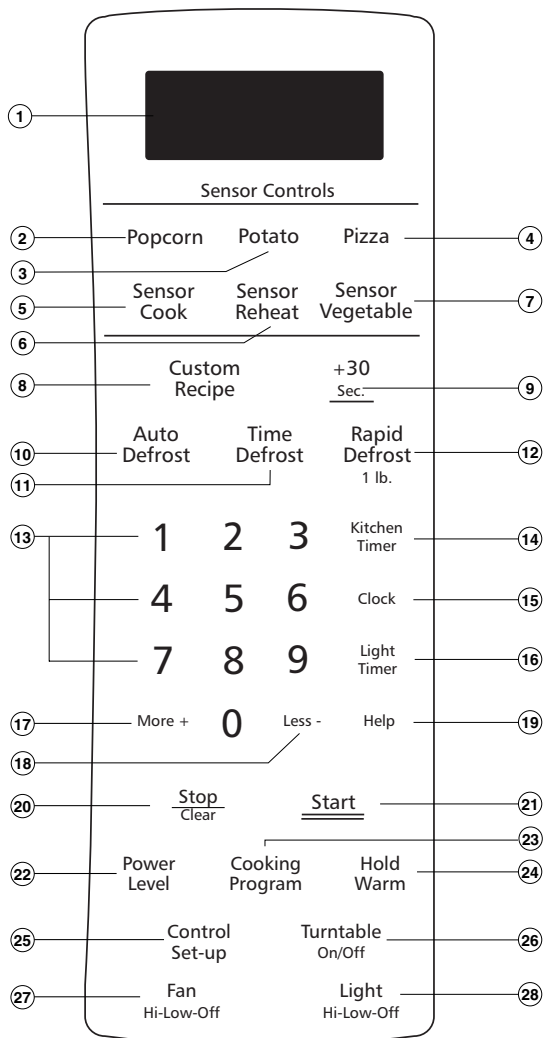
1

Sensor Controls

2 Popcorn Potato Pizza 4

3

5 Sensor Cook Sensor Reheat Sensor Vegetable 7

6

8 Custom Recipe +30 Sec. 9

10 Auto Defrost Time Defrost Rapid Defrost 1 lb. 12

11

13 1 2 3 Kitchen Timer 14

4 5 6 Clock 15

7 8 9 Light Timer 16

17 More + 0 Less - Help 19

18

20 Stop Clear Start 21

23

22 Power Level Cooking Program Hold Warm 24

25 Control Set-up Turntable On/Off 26

27 Fan Hi-Low-Off Light Hi-Low-Off 28